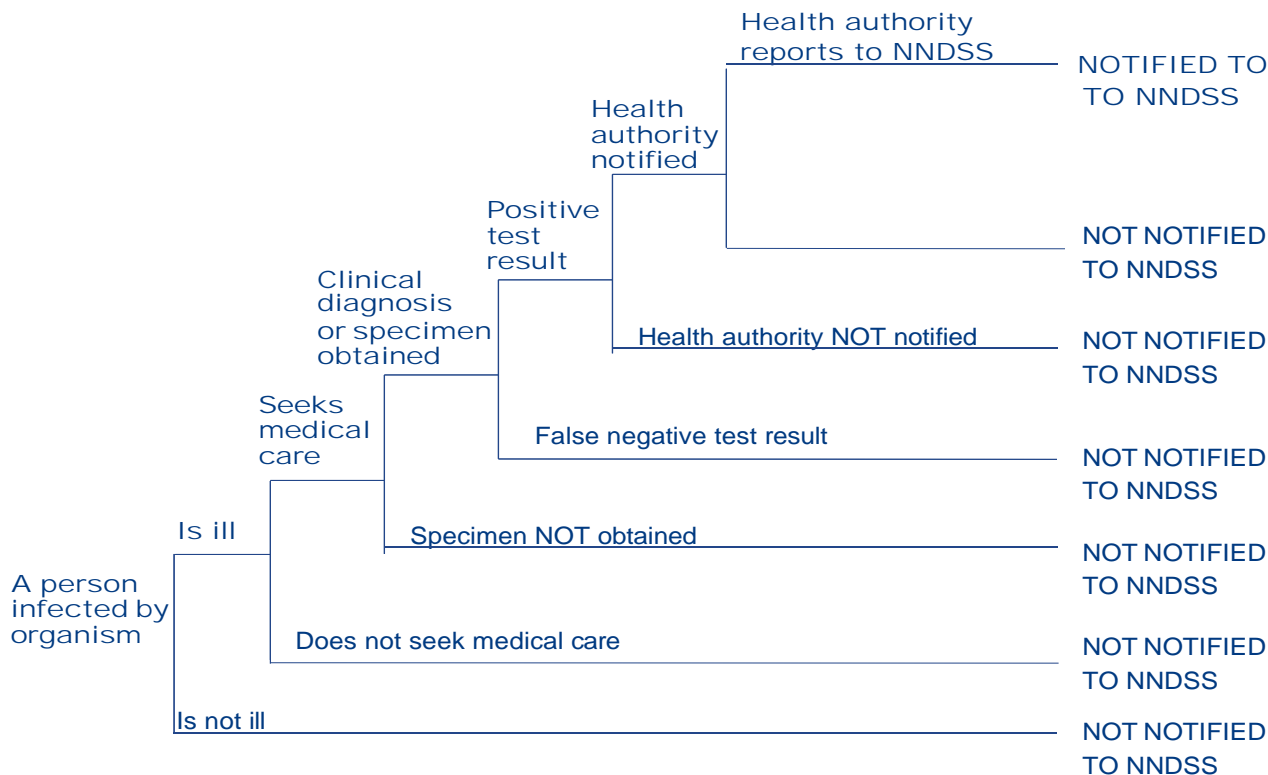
Health authority reports to NNDSS

NOTIFIED TO TO NNDSS

Health authority notified

Positive test result

NOT NOTIFIED TO NNDSS

Clinical diagnosis or specimen obtained

Health authority NOT notified

NOT NOTIFIED TO NNDSS

Seeks medical care

False negative test result

NOT NOTIFIED TO NNDSS

Is ill

Specimen NOT obtained

NOT NOTIFIED TO NNDSS

A person infected by organism

Does not seek medical care

NOT NOTIFIED TO NNDSS

Is not ill

NOT NOTIFIED TO NNDSS